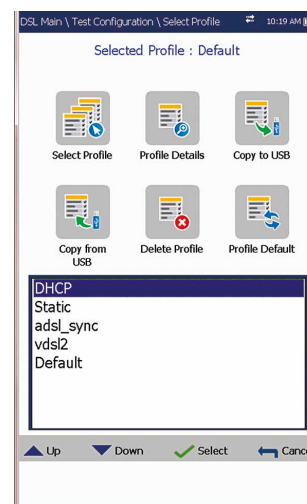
DSL Main \ Test Configuration \ Select Profile 10:19 AM

Selected Profile : Default

Select Profile

Profile Details

Copy to USB

Copy from USB

Delete Profile

Profile Default

DHCP
Static
adsl_sync
vdsl2
Default

Up Down Select Canc